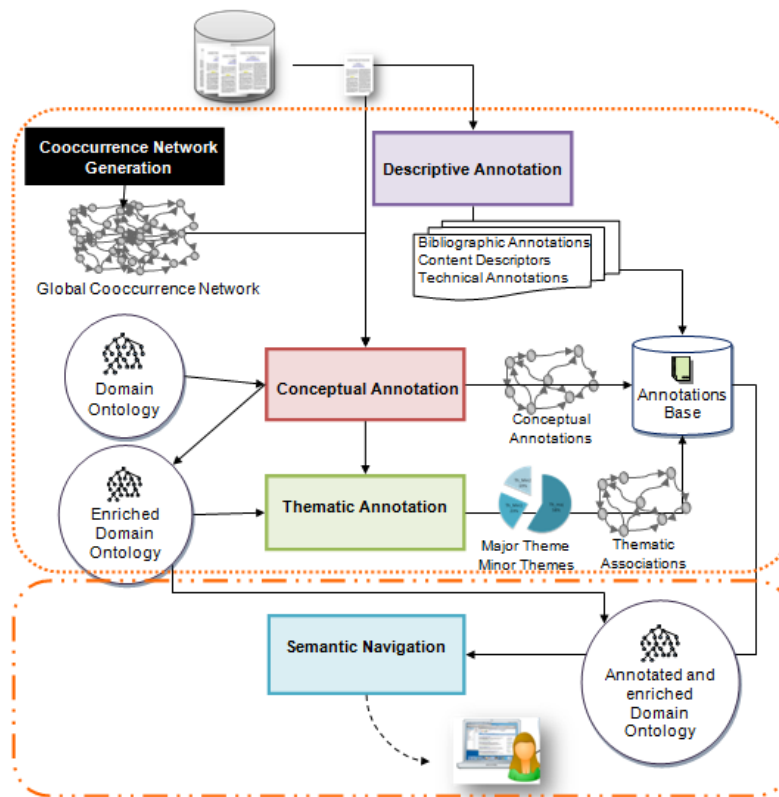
Cooccurrence Network Generation

Descriptive Annotation

Global Cooccurrence Network

Bibliographic Annotations
Content Descriptors
Technical Annotations

Domain Ontology

Conceptual Annotation

Conceptual Annotations

Annotations Base

Enriched Domain Ontology

Thematic Annotation

Major Theme
Minor Themes

Thematic Associations

Semantic Navigation

Annotated and enriched Domain Ontology